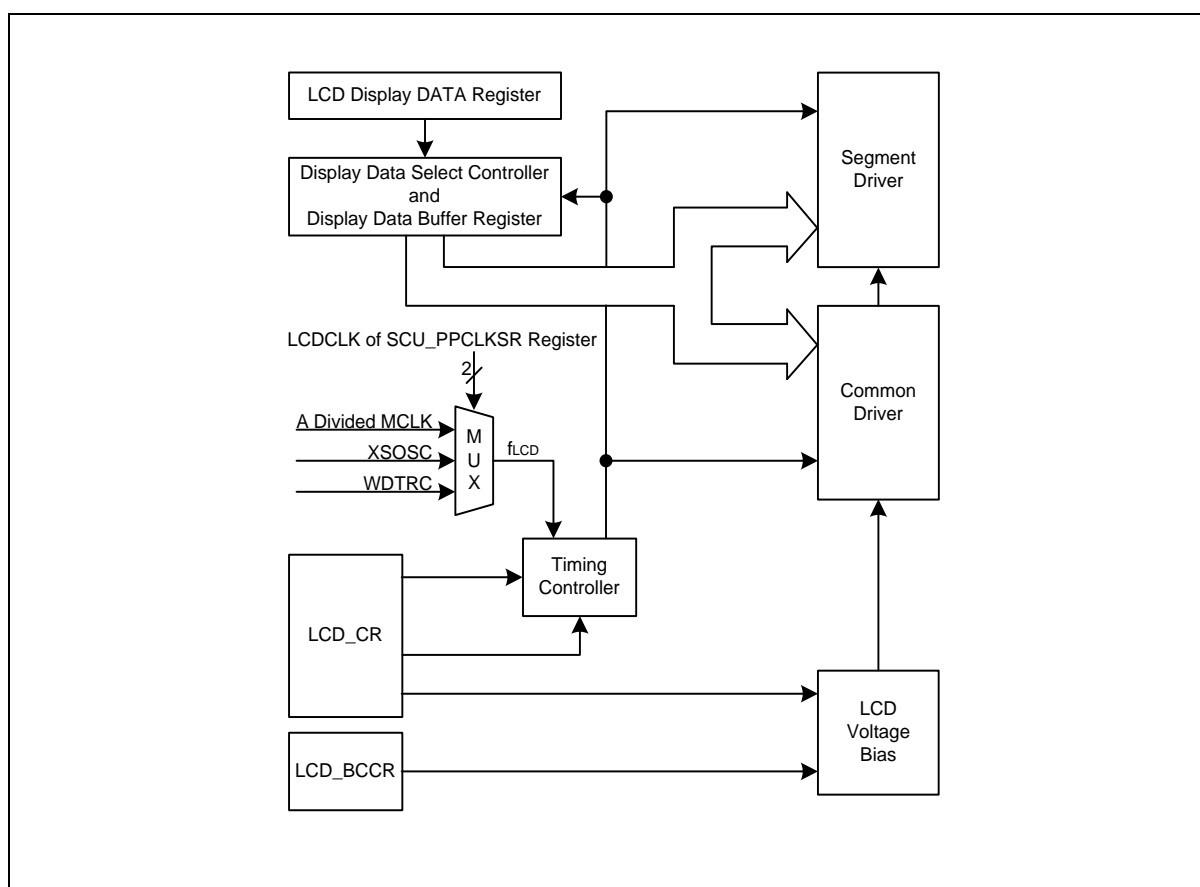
LCD Display DATA Register

Display Data Select Controller and Display Data Buffer Register

Segment Driver

LCDCLK of SCU_PPCLKSR Register

2

A Divided MCLK

XSOSC

WDTRC

M U X

$f_{LCD}$

Common Driver

Timing Controller

LCD_CR

LCD Voltage Bias

LCD_BCCR